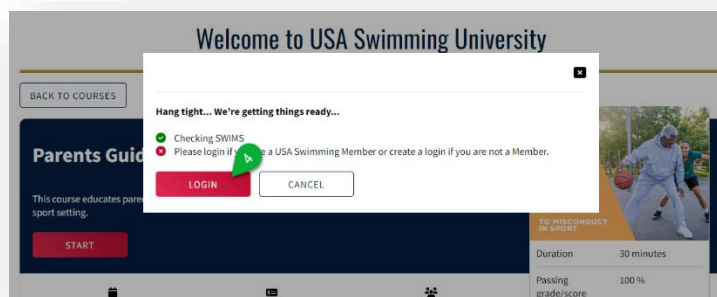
Welcome to USA Swimming University

BACK TO COURSES

Parents Guid

This course educates pare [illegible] sport setting.

START

Hang tight... We're getting things ready...

Checking SWIMS

Please login if y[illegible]e a USA Swimming Member or create a login if you are not a Member.

LOGIN

CANCEL

TO MISCONDUCT IN SPORT

| Duration | 30 minutes |
|---|---|
| Passing grade/score | 100 % |